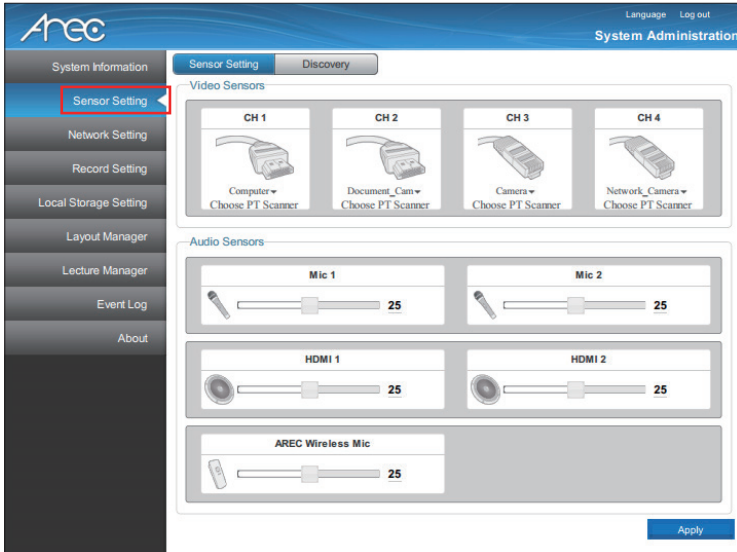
Arec

Language Log out

System Administration

System Information

Sensor Setting

Network Setting

Record Setting

Local Storage Setting

Layout Manager

Lecture Manager

Event Log

About

Sensor Setting Discovery

Video Sensors

CH 1

Computer

Choose PT Scanner

CH 2

Document_Cam

Choose PT Scanner

CH 3

Camera

Choose PT Scanner

CH 4

Network_Camera

Choose PT Scanner

Audio Sensors

Mic 1

25

Mic 2

25

HDMI 1

25

HDMI 2

25

AREC Wireless Mic

25

Apply